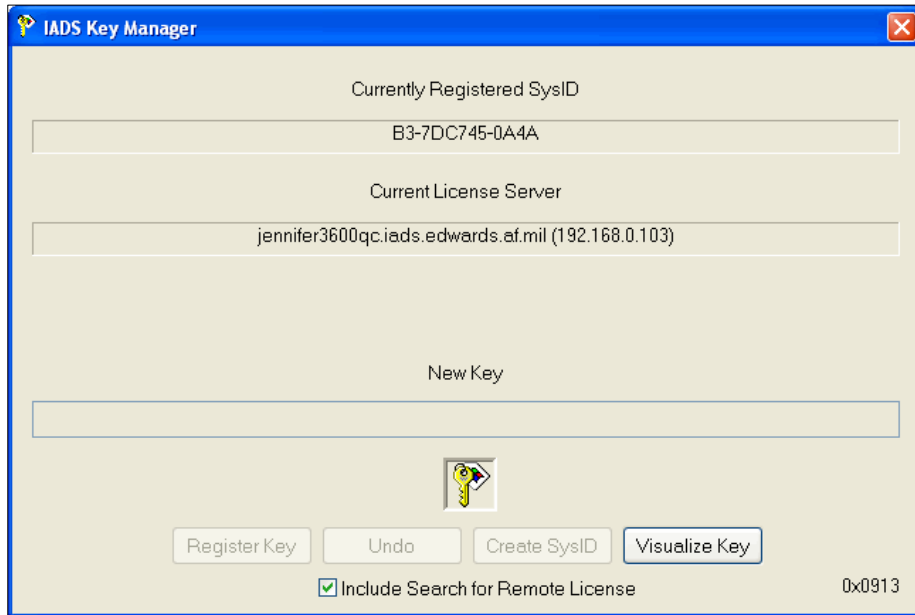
IADS Key Manager

Currently Registered SysID

B3-7DC745-0A4A

Current License Server

jennifer3600qc.iads.edwards.af.mil (192.168.0.103)

New Key

Register Key Undo Create SysID Visualize Key

Include Search for Remote License

0x0913